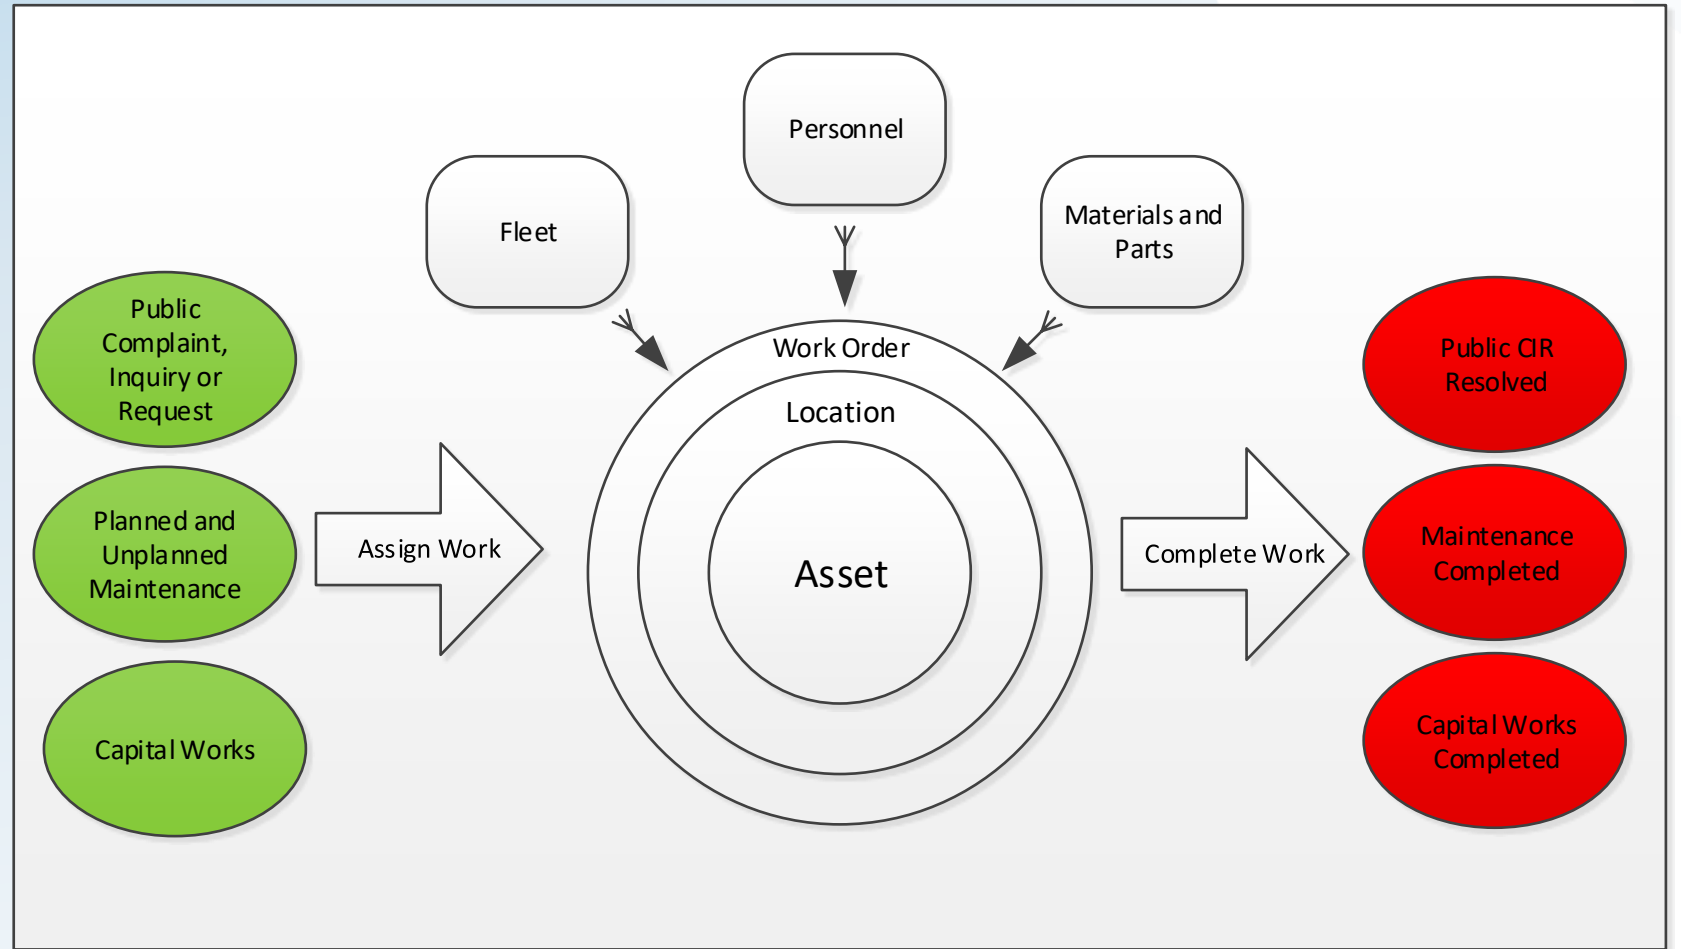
Personnel

Fleet

Materials and Parts

Public Complaint, Inquiry or Request

Planned and Unplanned Maintenance

Capital Works

Assign Work

Work Order

Location

Asset

Complete Work

Public CIR Resolved

Maintenance Completed

Capital Works Completed